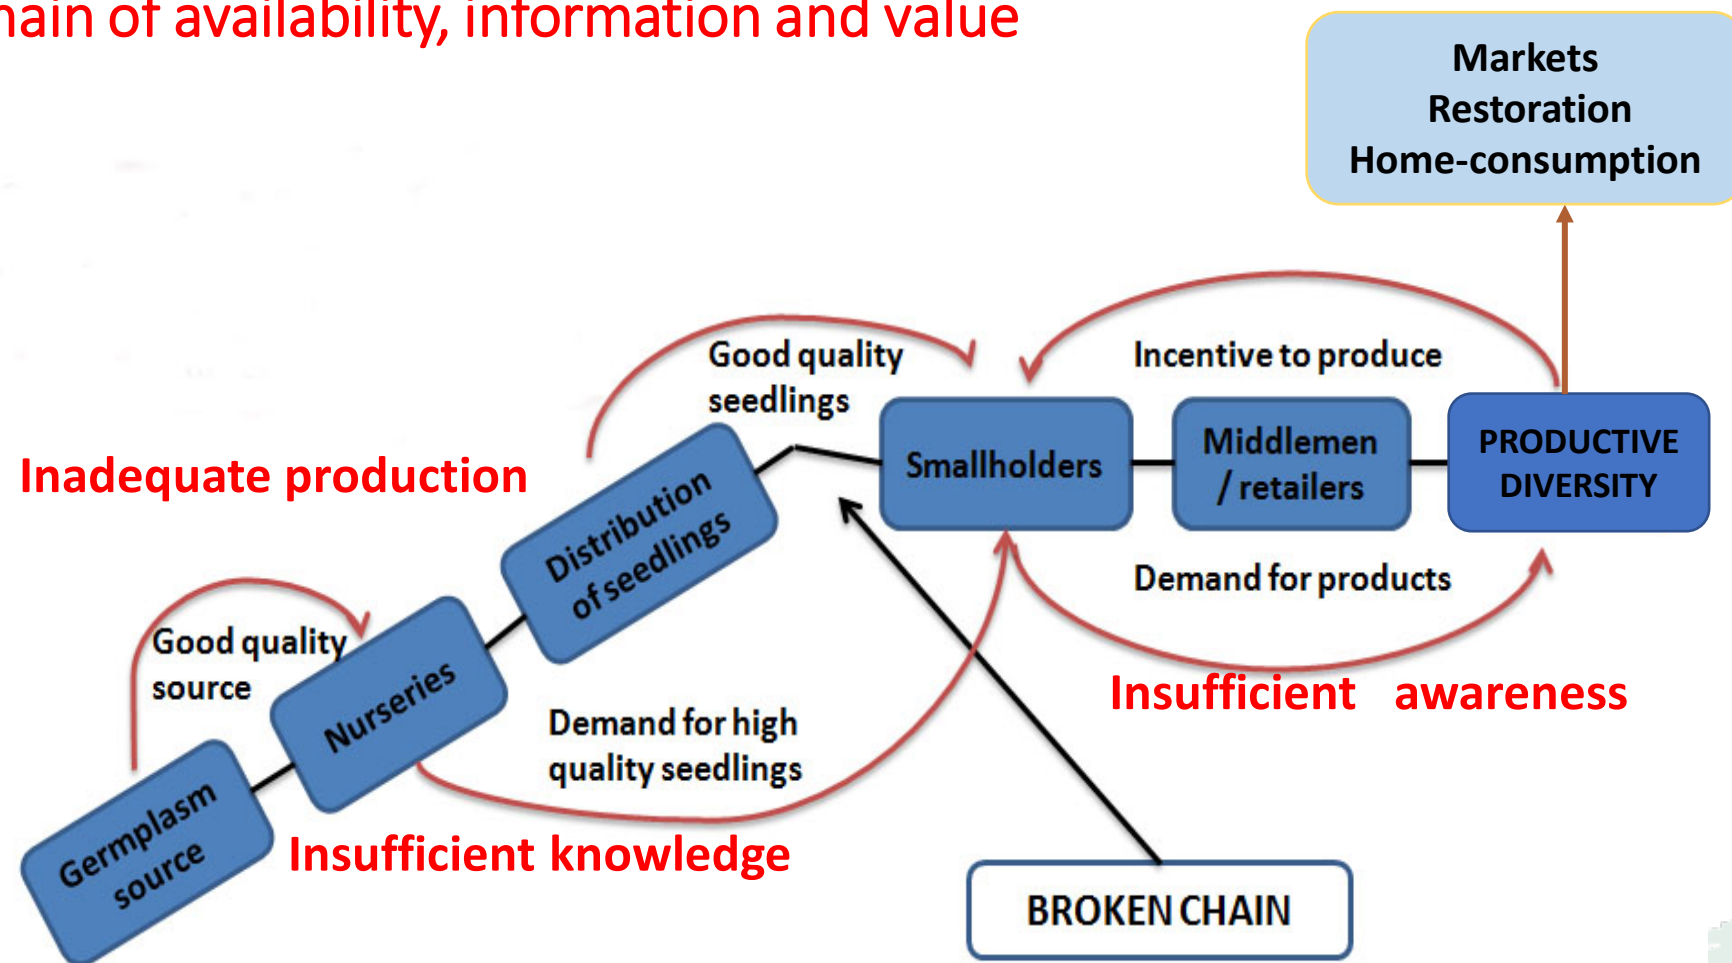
hain of availability, information and value

Markets
Restoration
Home-consumption

Good quality seedlings

Incentive to produce

Inadequate production

Smallholders

Middlemen / retailers

PRODUCTIVE DIVERSITY

Distribution of seedlings

Demand for products

Good quality source

Nurseries

Insufficient awareness

Demand for high quality seedlings

Germplasm source

Insufficient knowledge

BROKEN CHAIN